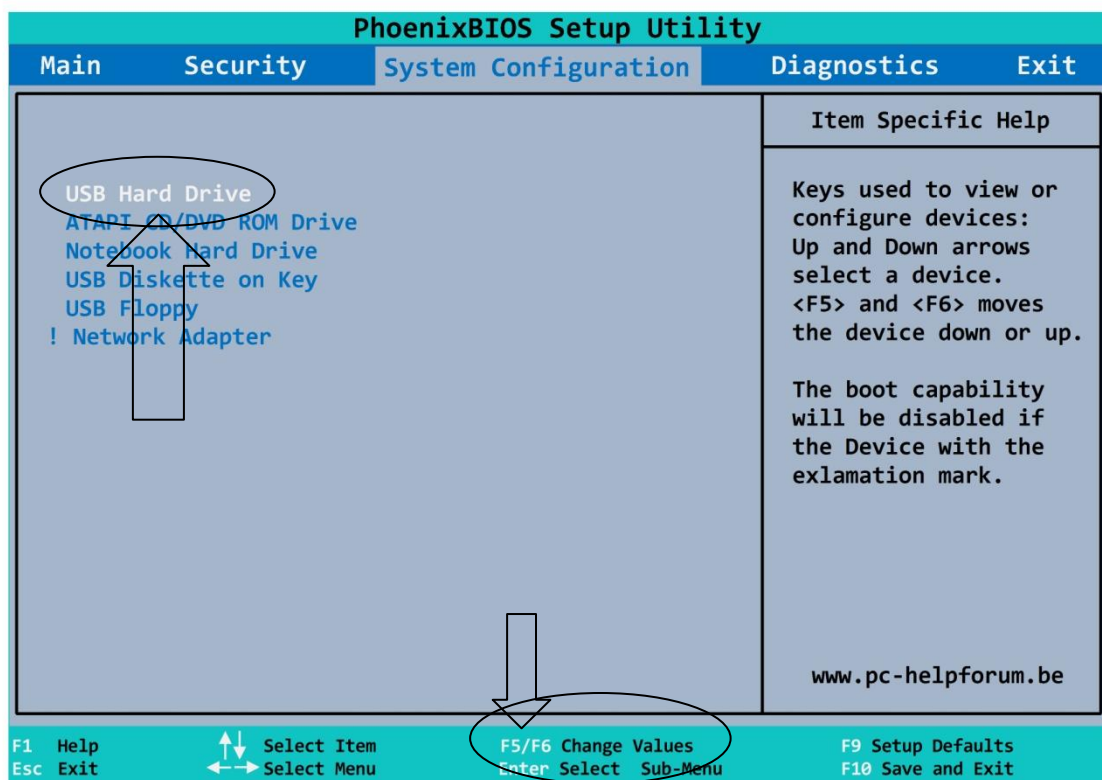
PhoenixBIOS Setup Utility

Main Security System Configuration Diagnostics Exit

USB Hard Drive
ATAPI CD/DVD ROM Drive
Notebook Hard Drive
USB Diskette on Key
USB Floppy
! Network Adapter

Item Specific Help

Keys used to view or configure devices: Up and Down arrows select a device. <F5> and <F6> moves the device down or up.

The boot capability will be disabled if the Device with the exlamation mark.

www.pc-helpforum.be

F1 Help
Esc Exit
↑↓ Select Item
←→ Select Menu
F5/F6 Change Values
Enter Select Sub-Menu
F9 Setup Defaults
F10 Save and Exit